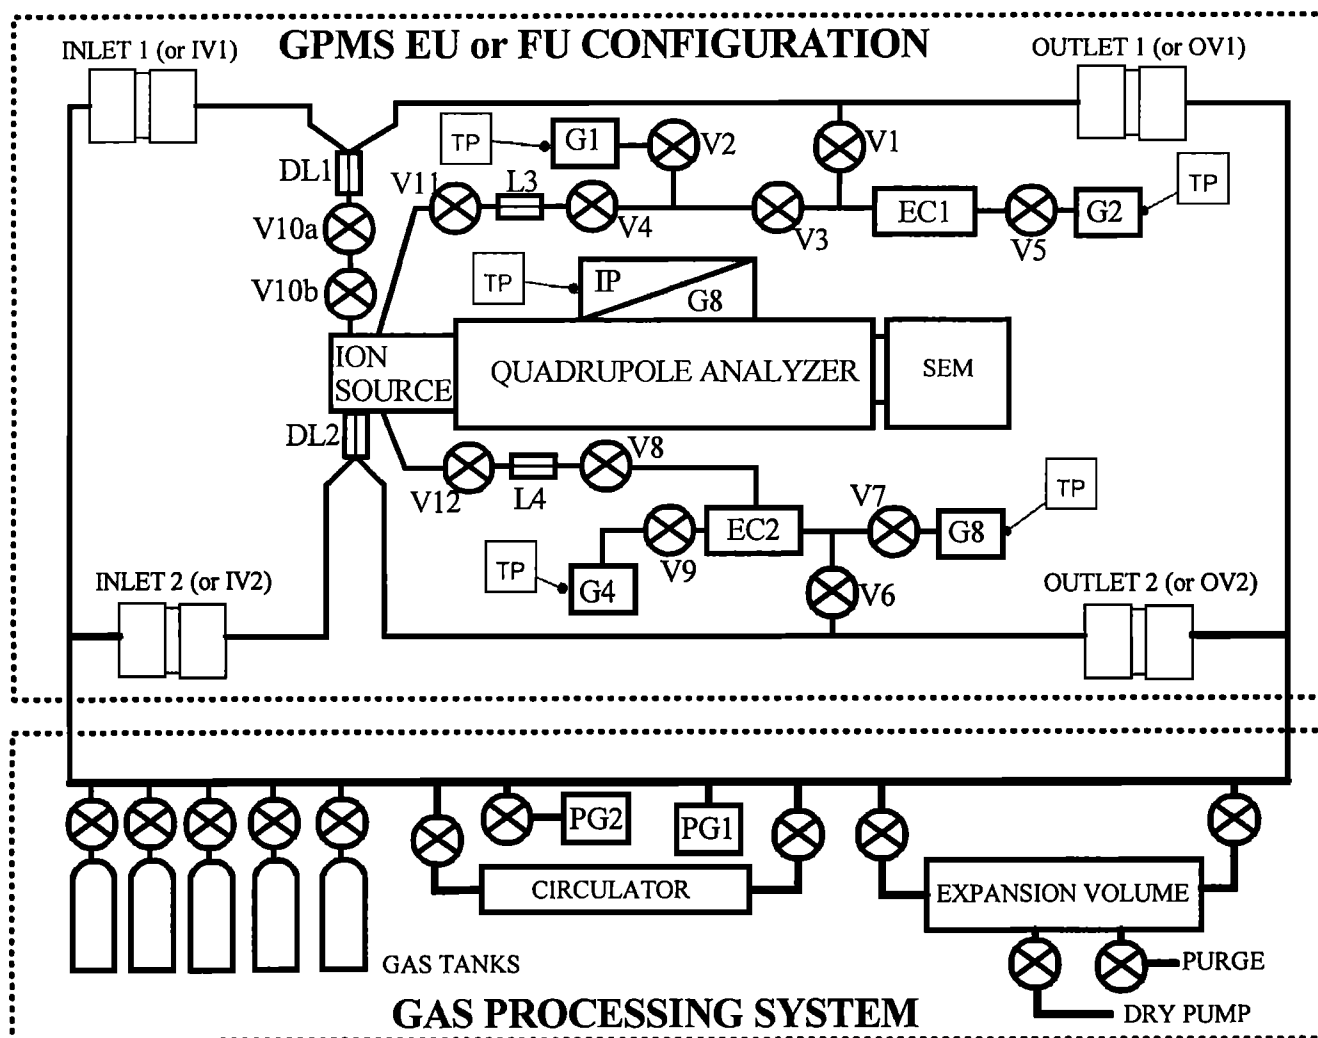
INLET 1 (or IV1)
GPMS EU or FU CONFIGURATION
OUTLET 1 (or OV1)

TP
G1
V2
V1
DL1
V11
L3
V4
V3
EC1
V5
G2
TP
V10a
V10b
TP
IP
G8
ION SOURCE
QUADRUPOLE ANALYZER
SEM
DL2
V12
L4
V8
V7
TP
EC2
G8
V9
TP
G4
V6
INLET 2 (or IV2)
OUTLET 2 (or OV2)

PG2
PG1
CIRCULATOR
EXPANSION VOLUME
GAS TANKS
PURGE
DRY PUMP
GAS PROCESSING SYSTEM